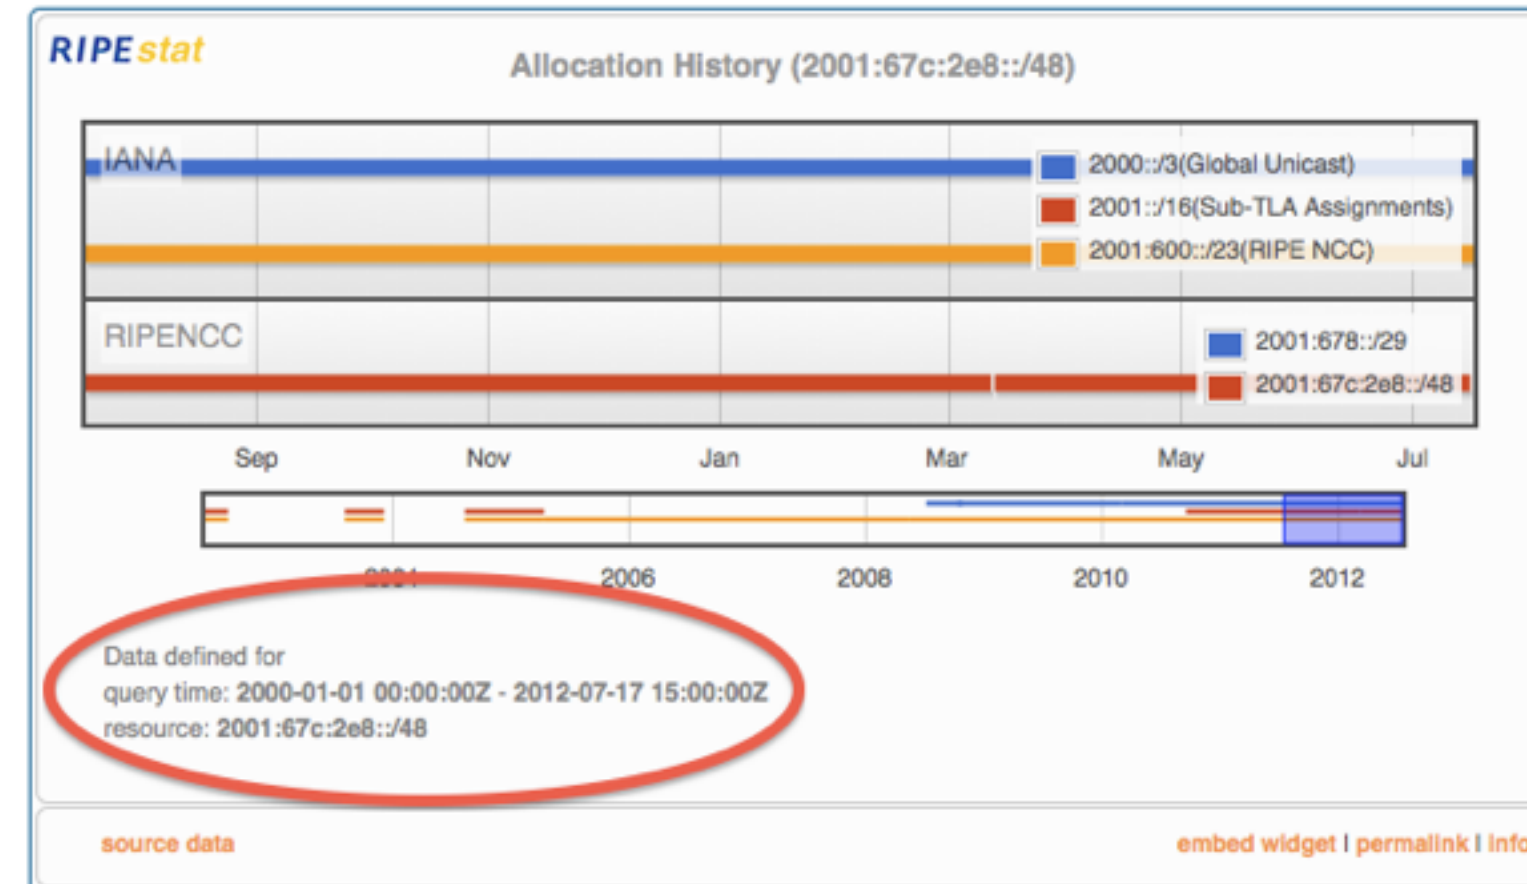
RIPEstat

Allocation History (2001:67c:2e8::/48)

IANA

2000::/3(Global Unicast)

2001::/16(Sub-TLA Assignments)

2001:600::/23(RIPE NCC)

RIPENCC

2001:678::/29

2001:67c:2e8::/48

Sep Nov Jan Mar May Jul

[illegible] 2006 2008 2010 2012

Data defined for
query time: 2000-01-01 00:00:00Z - 2012-07-17 15:00:00Z
resource: 2001:67c:2e8::/48

source data

embed widget | permalink | info